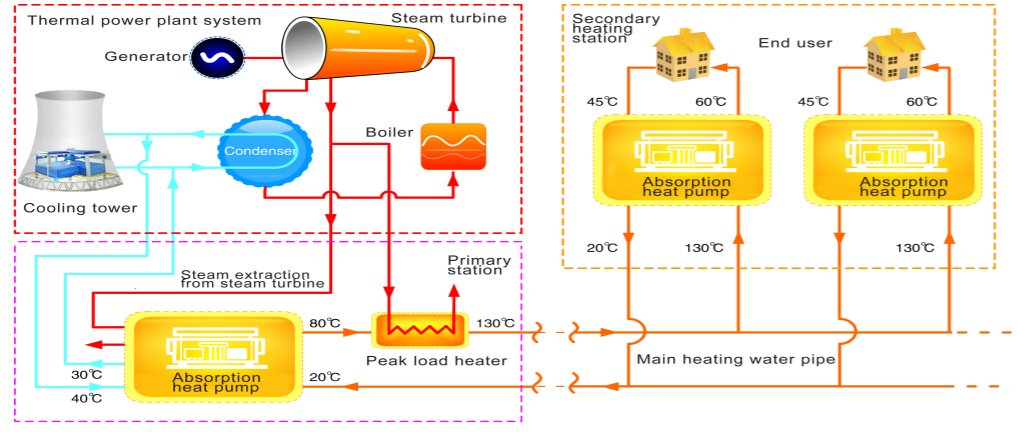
Thermal power plant system
Steam turbine
Generator
Boiler
Condenser
Cooling tower
Secondary heating station
End user
45℃
60℃
45℃
60℃
Absorption heat pump
Absorption heat pump
20℃
130℃
130℃
Primary station
Steam extraction from steam turbine
80℃
130℃
Peak load heater
Main heating water pipe
30℃
Absorption heat pump
20℃
40℃